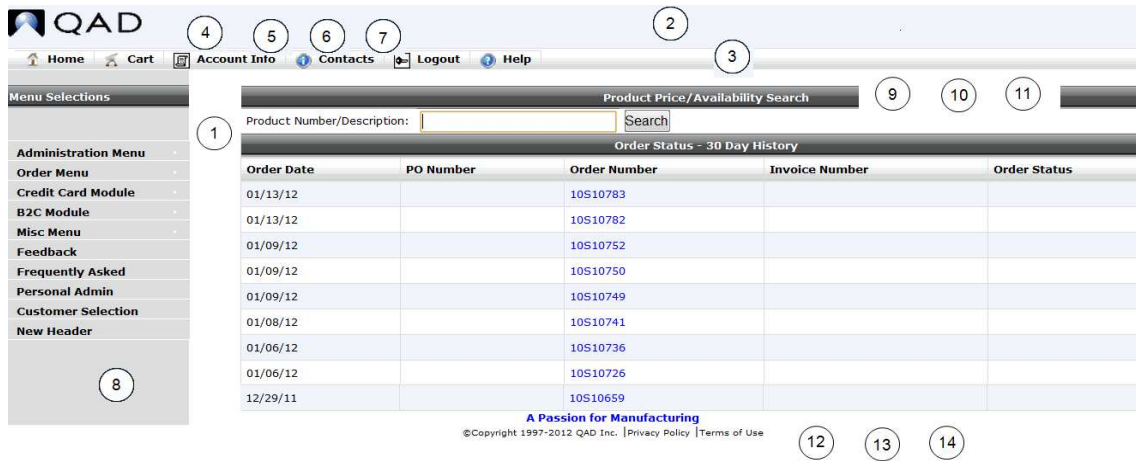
QAD

4 5 6 7 2

Home Cart Account Info Contacts Logout Help 3

Menu Selections

1

Administration Menu
Order Menu
Credit Card Module
B2C Module
Misc Menu
Feedback
Frequently Asked
Personal Admin
Customer Selection
New Header

8

Product Price/Availability Search 9 10 11

Product Number/Description: Search

Order Status - 30 Day History

| Order Date | PO Number | Order Number | Invoice Number | Order Status |
|---|---|---|---|---|
| 01/13/12 | | 10S10783 | | |
| 01/13/12 | | 10S10782 | | |
| 01/09/12 | | 10S10752 | | |
| 01/09/12 | | 10S10750 | | |
| 01/09/12 | | 10S10749 | | |
| 01/08/12 | | 10S10741 | | |
| 01/06/12 | | 10S10736 | | |
| 01/06/12 | | 10S10726 | | |
| 12/29/11 | | 10S10659 | | |

A Passion for Manufacturing
©Copyright 1997-2012 QAD Inc. |Privacy Policy |Terms of Use

12 13 14